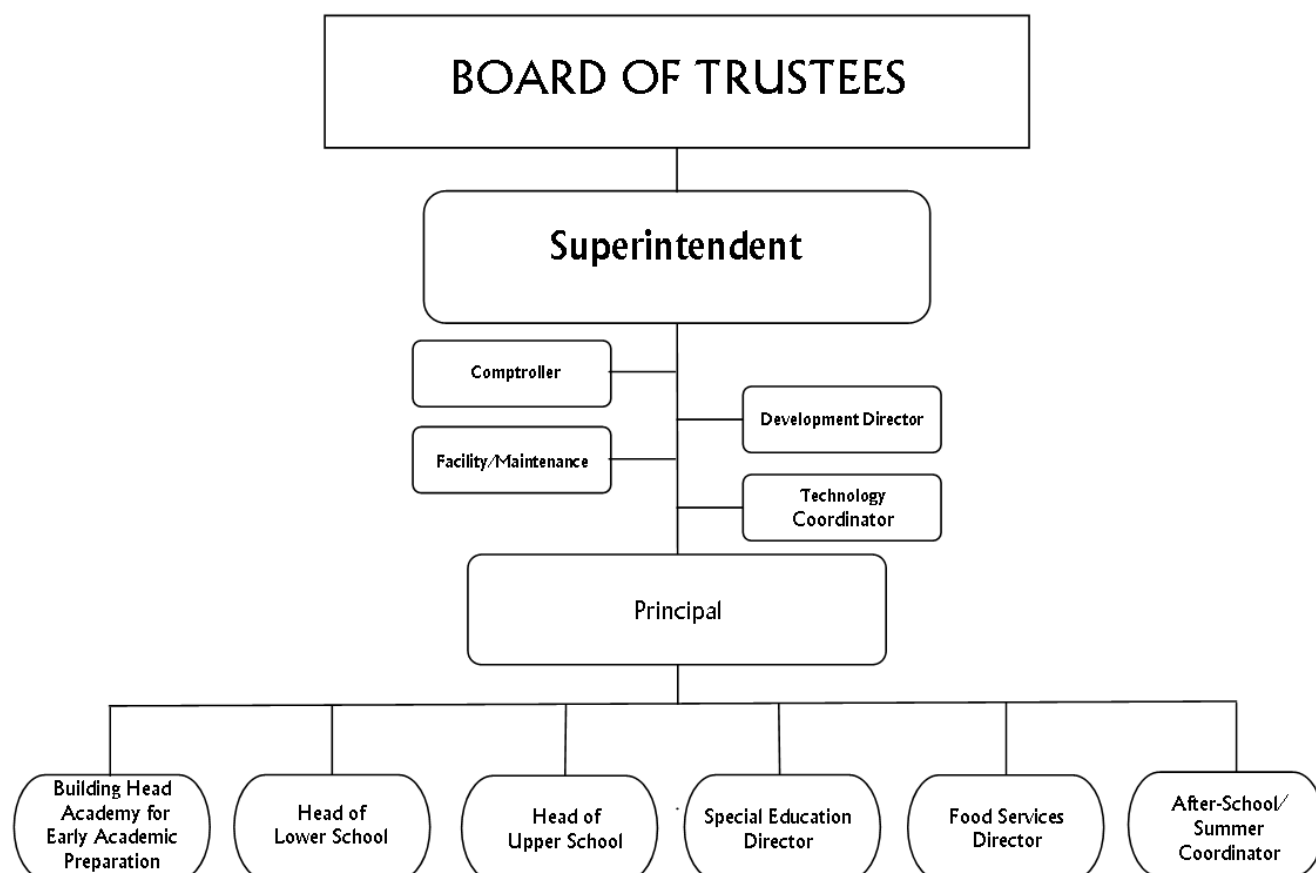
BOARD OF TRUSTEES

Superintendent

Comptroller

Development Director

Facility/Maintenance

Technology Coordinator

Principal

Building Head Academy for Early Academic Preparation

Head of Lower School

Head of Upper School

Special Education Director

Food Services Director

After-School/ Summer Coordinator